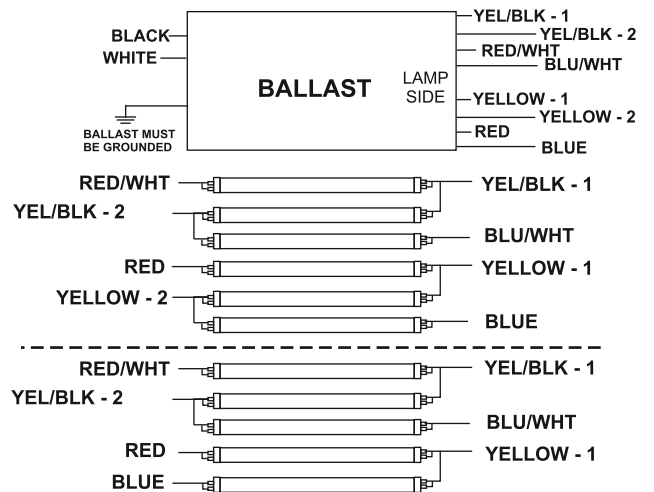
BLACK
WHITE
BALLAST MUST BE GROUNDED

BALLAST

LAMP SIDE

YEL/BLK - 1
YEL/BLK - 2
RED/WHT
BLU/WHT
YELLOW - 1
YELLOW - 2
RED
BLUE

RED/WHT
YEL/BLK - 1
YEL/BLK - 2
BLU/WHT
RED
YELLOW - 1
YELLOW - 2
BLUE

RED/WHT
YEL/BLK - 1
YEL/BLK - 2
BLU/WHT
RED
YELLOW - 1
BLUE